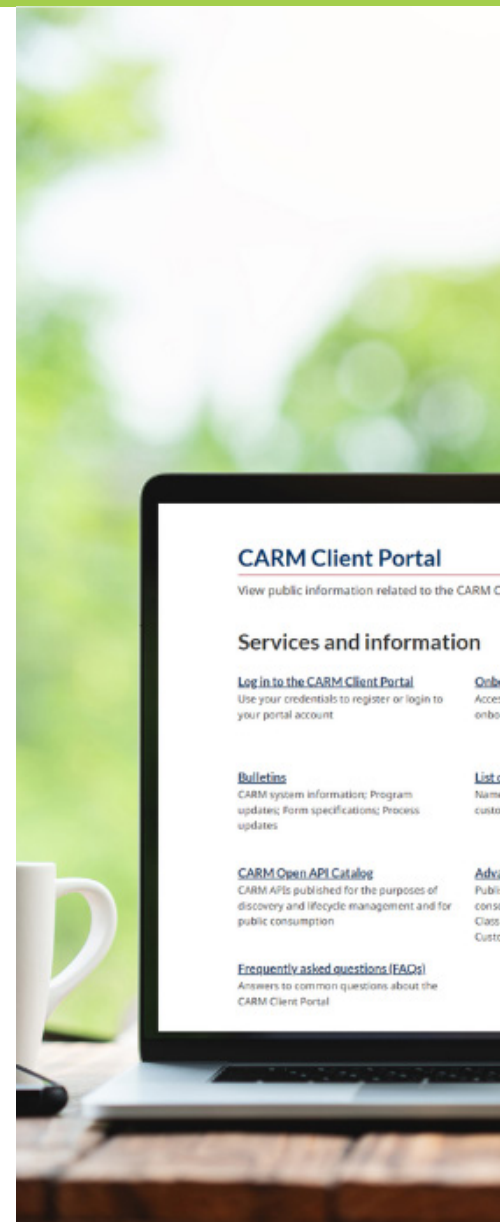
CARM Client Portal

View public information related to the CARM C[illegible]

Services and information

Log in to the CARM Client Portal
Use your credentials to register or login to your portal account

Onbo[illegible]
Acces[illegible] onbo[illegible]

Bulletins
CARM system information; Program updates; Form specifications; Process updates

List o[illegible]
Name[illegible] custo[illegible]

CARM Open API Catalog
CARM APIs published for the purposes of discovery and lifecycle management and for public consumption

Adva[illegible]
Publi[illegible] consu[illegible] Class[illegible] Custo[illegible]

Frequently asked questions (FAQs)
Answers to common questions about the CARM Client Portal